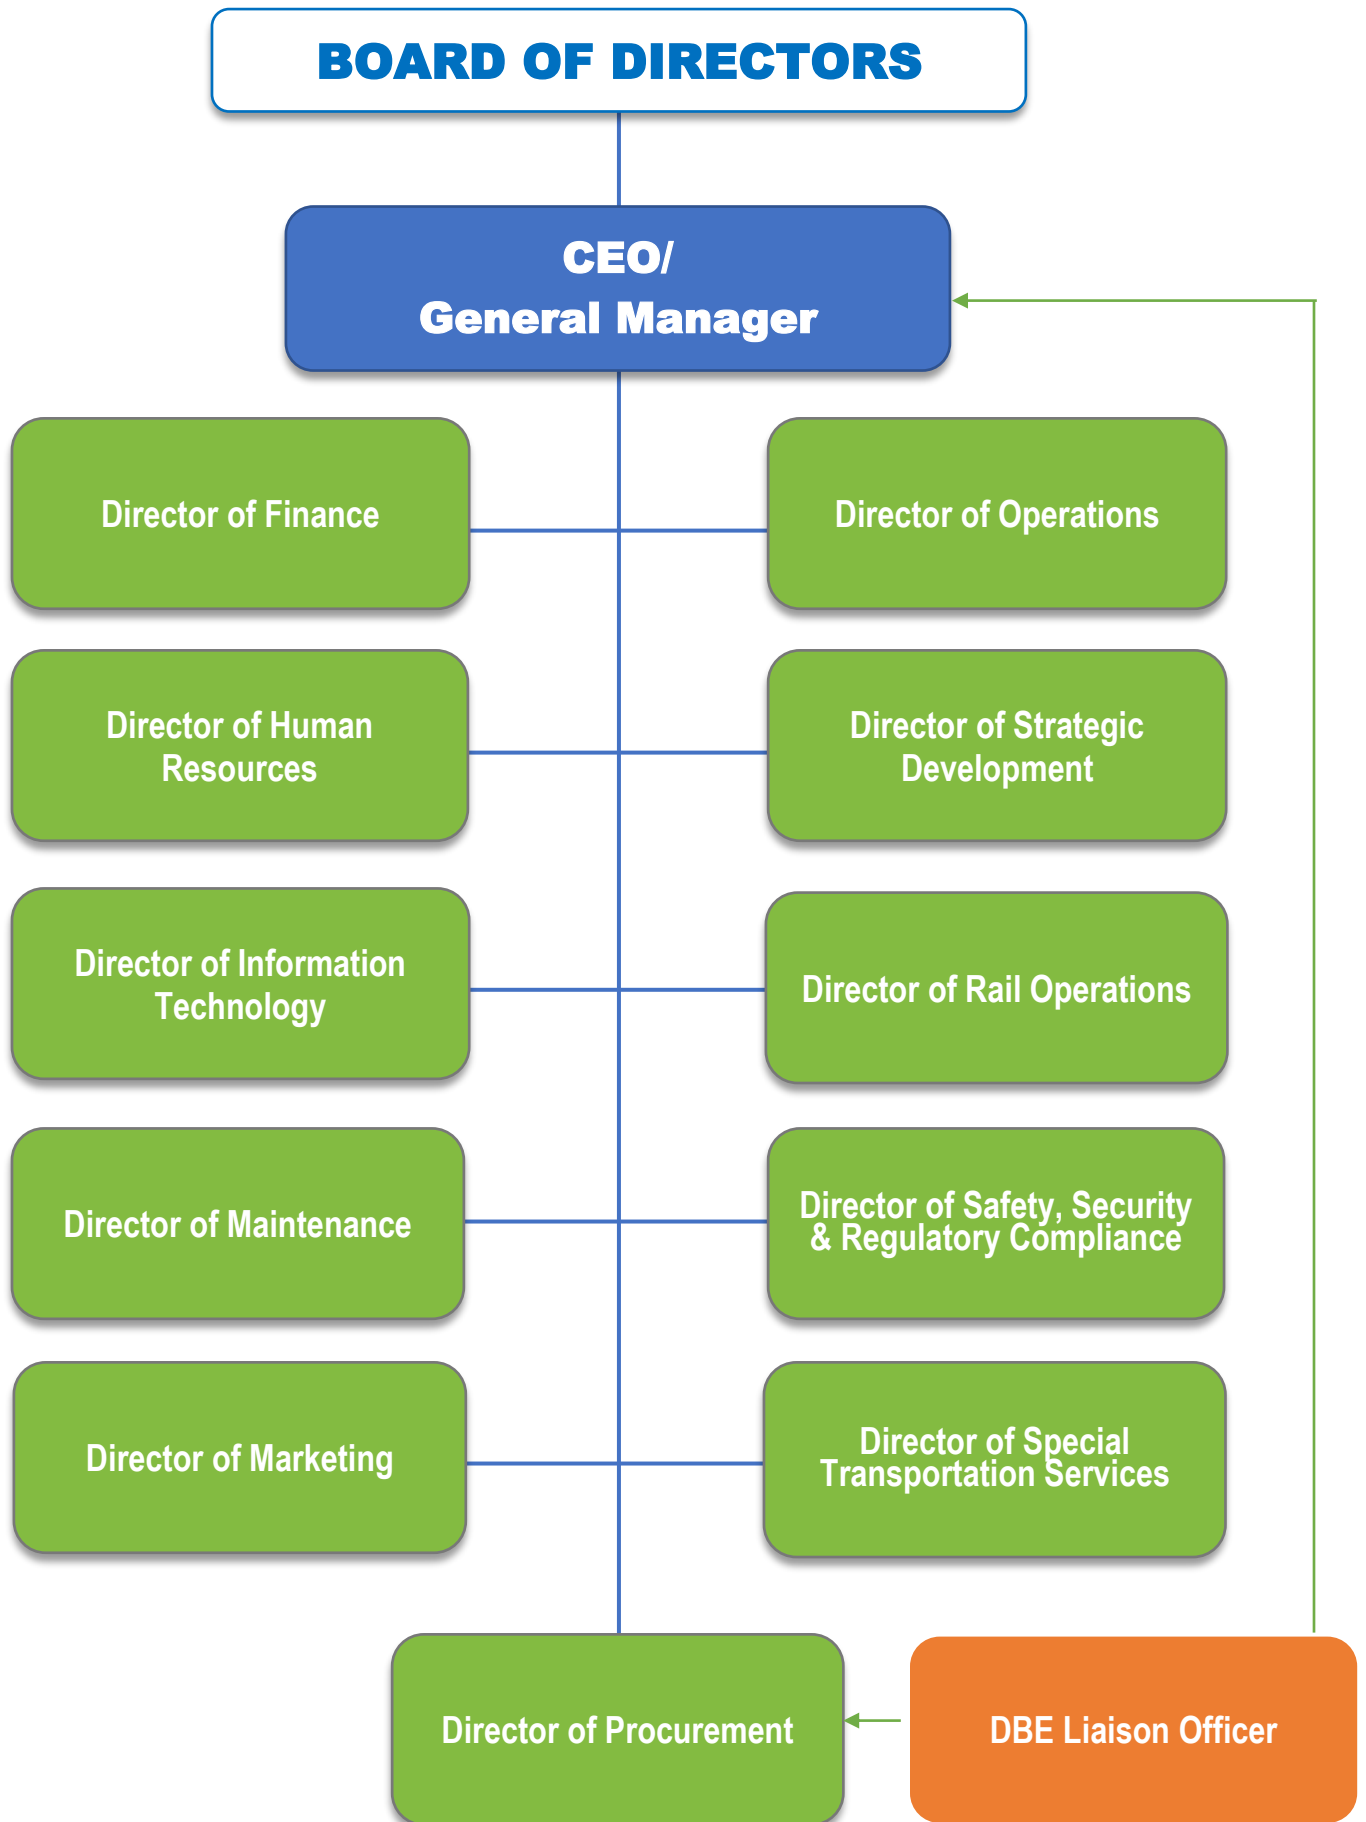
BOARD OF DIRECTORS

CEO/
General Manager

Director of Finance

Director of Operations

Director of Human Resources

Director of Strategic Development

Director of Information Technology

Director of Rail Operations

Director of Maintenance

Director of Safety, Security & Regulatory Compliance

Director of Marketing

Director of Special Transportation Services

Director of Procurement

DBE Liaison Officer